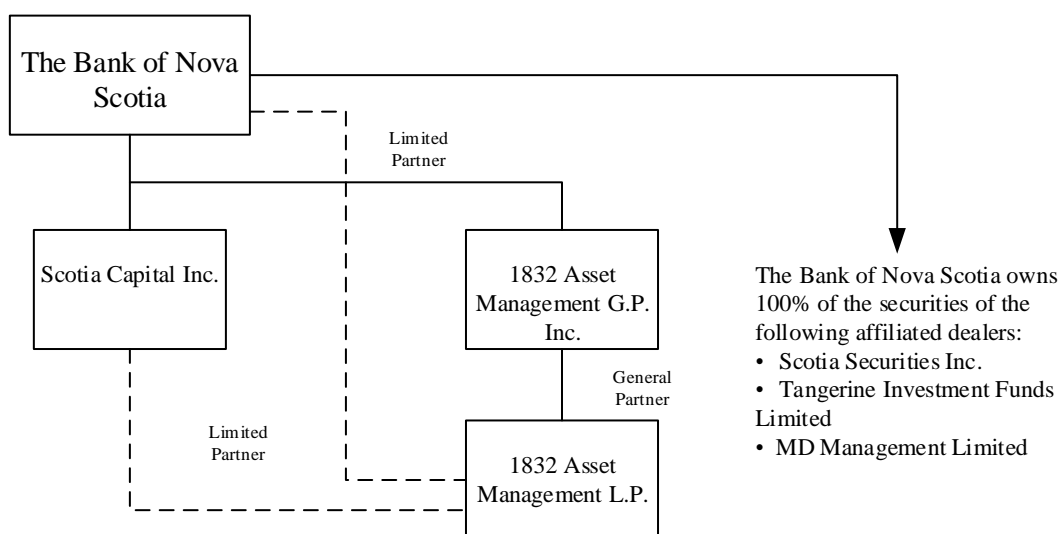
The Bank of Nova Scotia

Limited Partner

Scotia Capital Inc.

1832 Asset Management G.P. Inc.

General Partner

Limited Partner

1832 Asset Management L.P.

The Bank of Nova Scotia owns 100% of the securities of the following affiliated dealers:
• Scotia Securities Inc.
• Tangerine Investment Funds Limited
• MD Management Limited